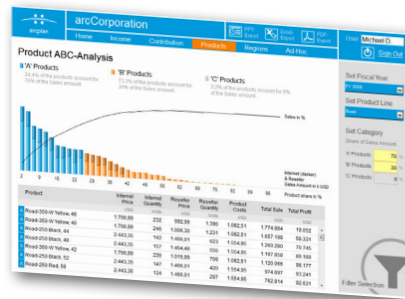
arcplan arcCorporation

Home Income Contribution Products Regions Ad Hoc

XLS Export Excel Export PDF Export

User: Michael D

Sign Out

Product ABC-Analysis

'A' Products

33.4% of the products account for 70% of the Sales amount.

'B' Products

'C' Products

Sales in %

Internet (darker) & Reseller Sales Amount in k USD

Product share in %

| Product | Internet Price | Internet Quantity | Reseller Price | Reseller Quantity | Product Costs | Total Sale | Total Profit |
|---|---|---|---|---|---|---|---|
| Road-350-W Yellow, 48 | 1,700.99 | 232 | 992.99 | 1,390 | 1,082.51 | 1,774.664 | 19,052 |
| Road-350-W Yellow, 40 | 1,700.99 | 246 | 1,006.20 | 1,221 | 1,082.51 | 1,667.166 | 59,231 |
| Road-250 Black, 44 | 2,443.35 | 142 | 1,456.01 | 623 | 1,554.95 | 1,390.886 | 132,917 |
| Road-250 Black, 48 | 2,443.35 | 107 | 1,464.46 | 650 | 1,554.95 | 1,317.950 | 89,160 |
| Road-350-W Yellow, 42 | 1,700.99 | 235 | 1,015.59 | 709 | 1,082.51 | 1,120.086 | 66,177 |
| Road-250 Black, 52 | 2,443.35 | 147 | 1,466.89 | 506 | 1,554.95 | 974.697 | 64,334 |
| Road-250 Red, 58 | 2,443.35 | 134 | 1,456.01 | | 1,554.95 | 762.814 | |

Set Fiscal Year

FY 2008

Set Product Line

Road

Set Category

Share of Sales Amount:

'A' Products 70

'B' Products 20

'C' Products 10

Filter Selection